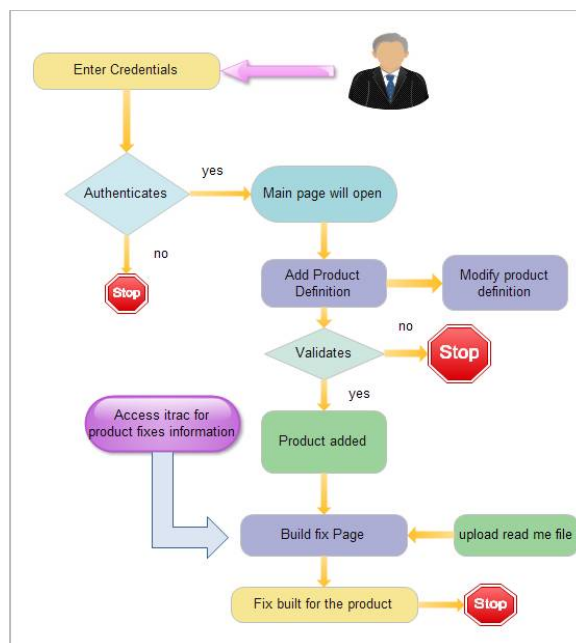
Enter Credentials

Authenticates

yes

Main page will open

no

Stop

Add Product Definition

Modify product definition

no

Validates

Stop

yes

Access itrac for product fixes information

Product added

Build fix Page

upload read me file

Fix built for the product

Stop